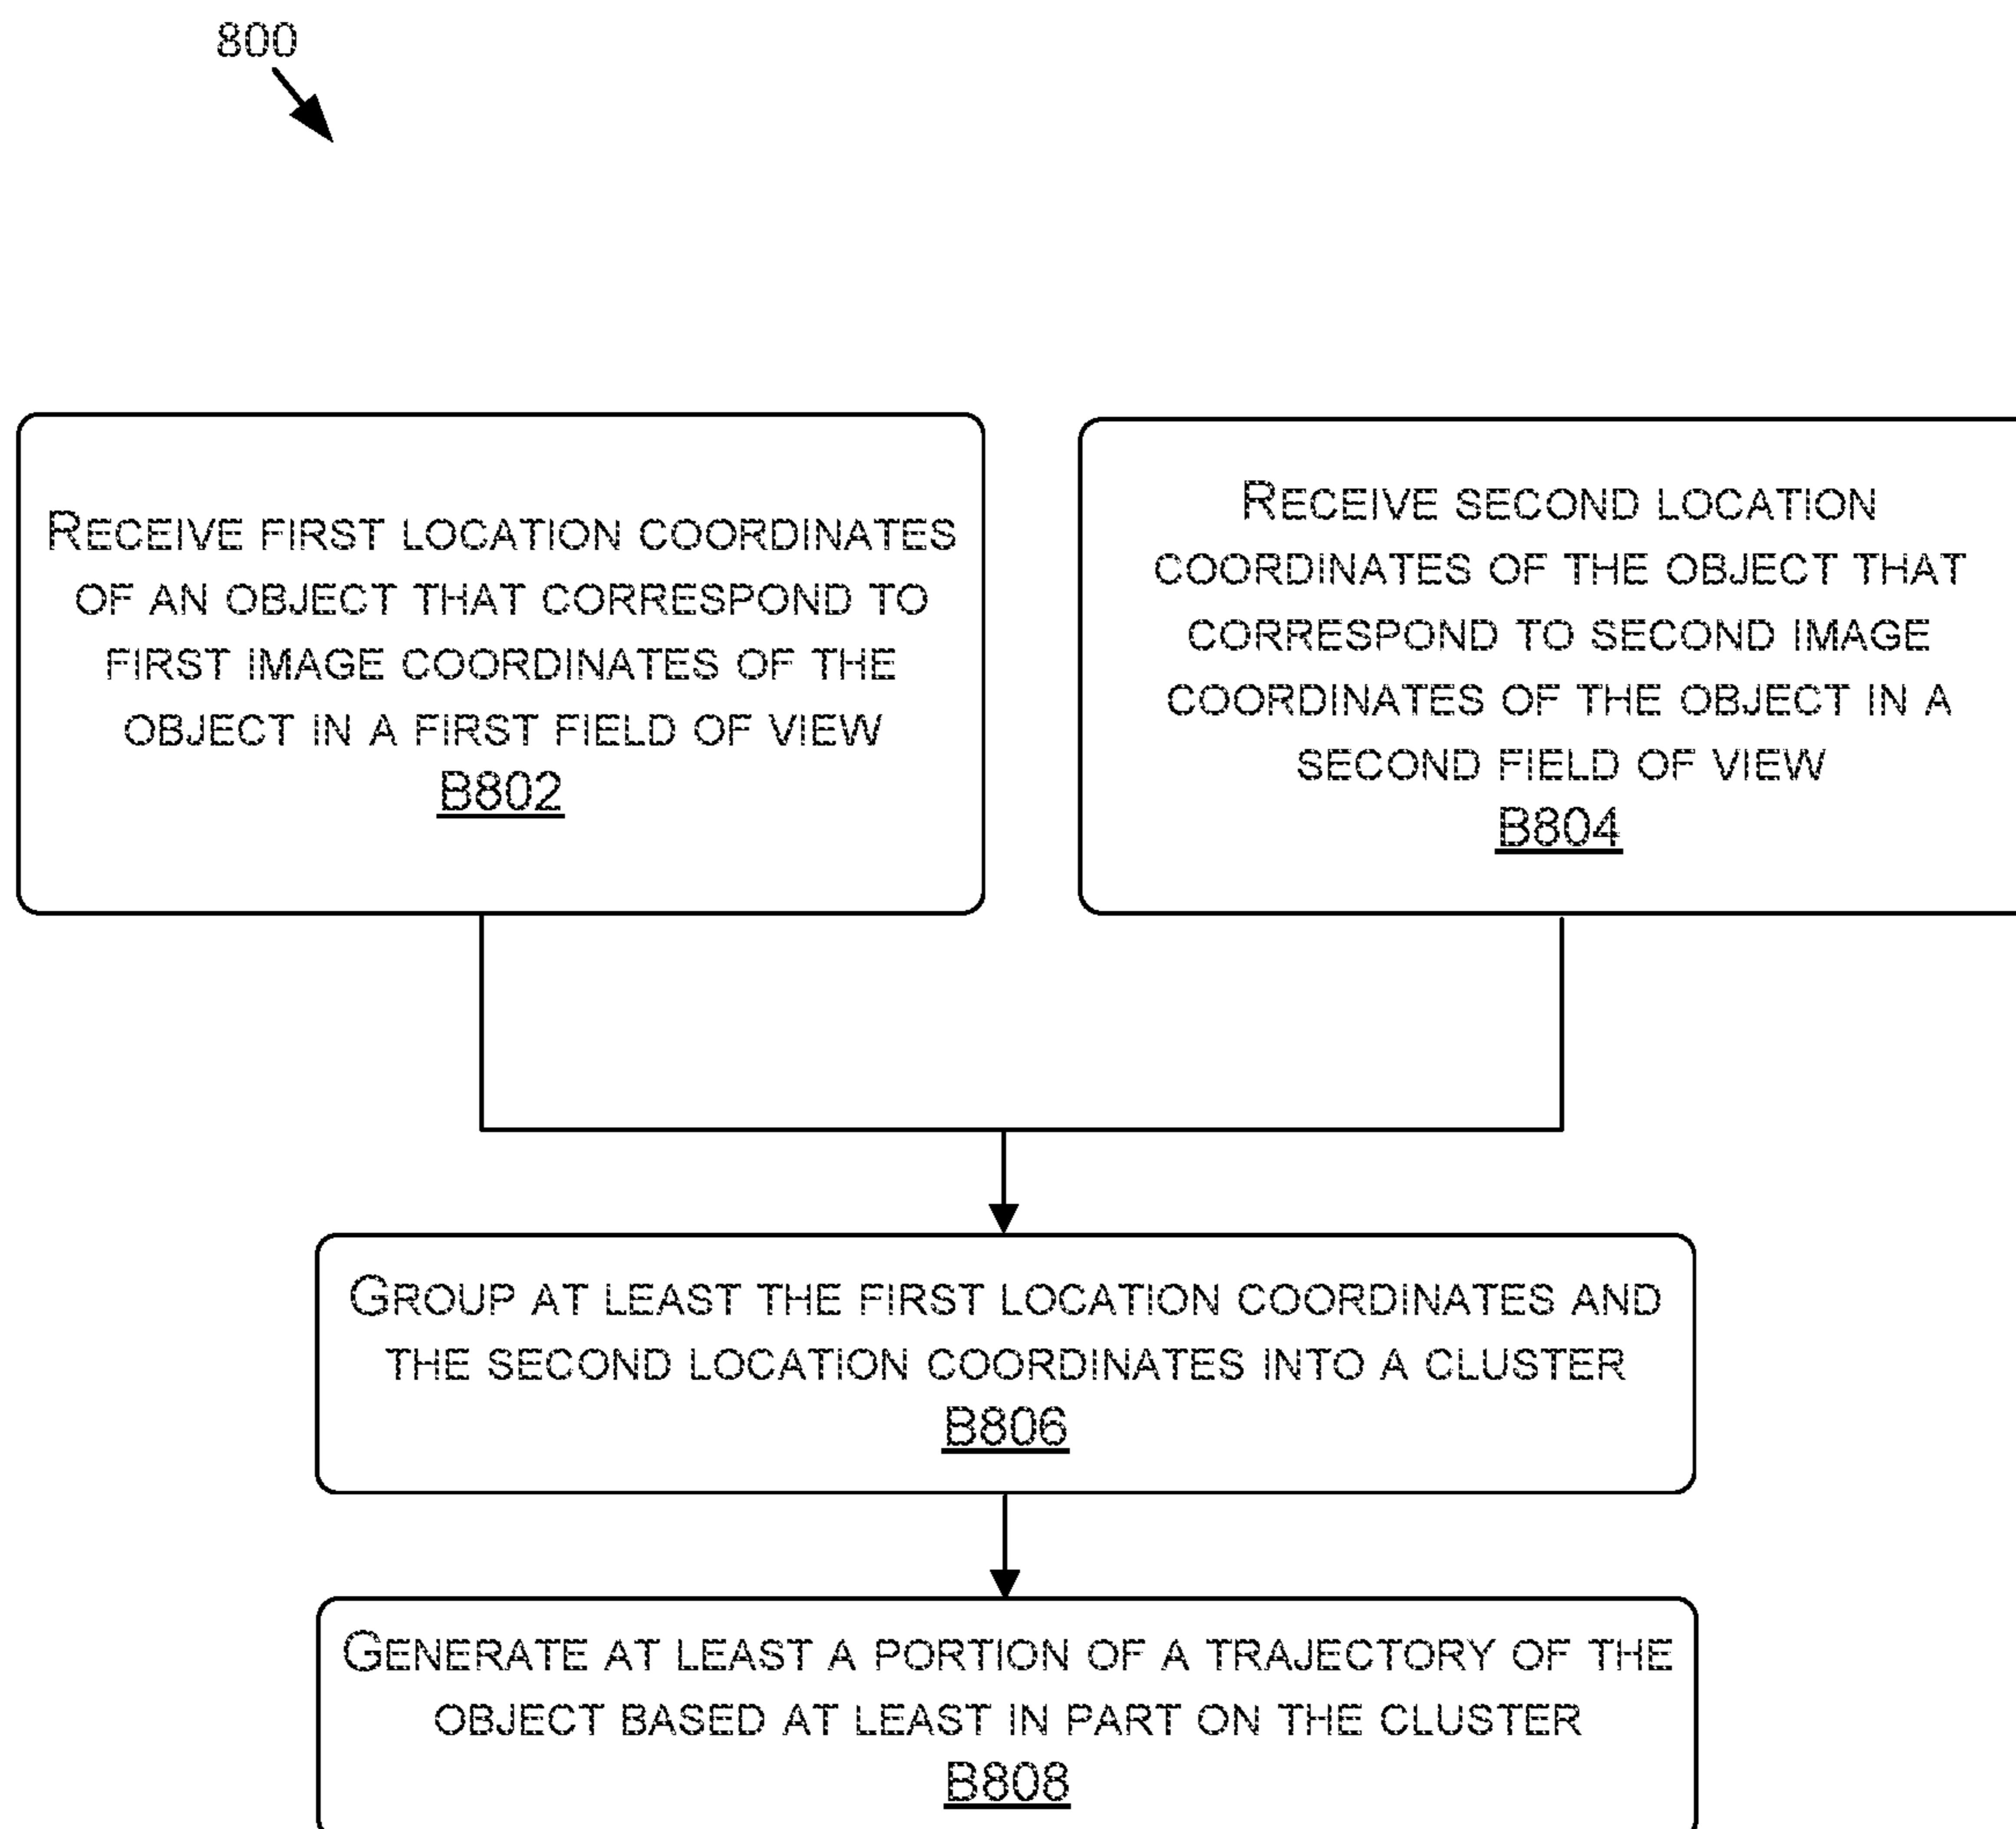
800

Receive first location coordinates of an object that correspond to first image coordinates of the object in a first field of view
B802

Receive second location coordinates of the object that correspond to second image coordinates of the object in a second field of view
B804

Group at least the first location coordinates and the second location coordinates into a cluster
B806

Generate at least a portion of a trajectory of the object based at least in part on the cluster
B808